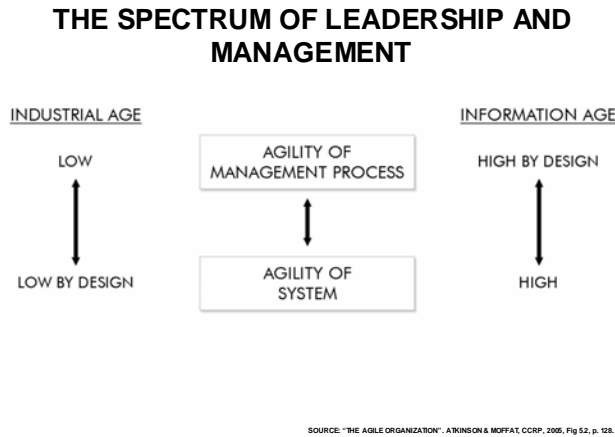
THE SPECTRUM OF LEADERSHIP AND MANAGEMENT

INDUSTRIAL AGE

LOW

LOW BY DESIGN

AGILITY OF MANAGEMENT PROCESS

AGILITY OF SYSTEM

INFORMATION AGE

HIGH BY DESIGN

HIGH

SOURCE: "THE AGILE ORGANIZATION". ATKINSON & MOFFAT, CCRP, 2005, Fig 5.2, p. 128.